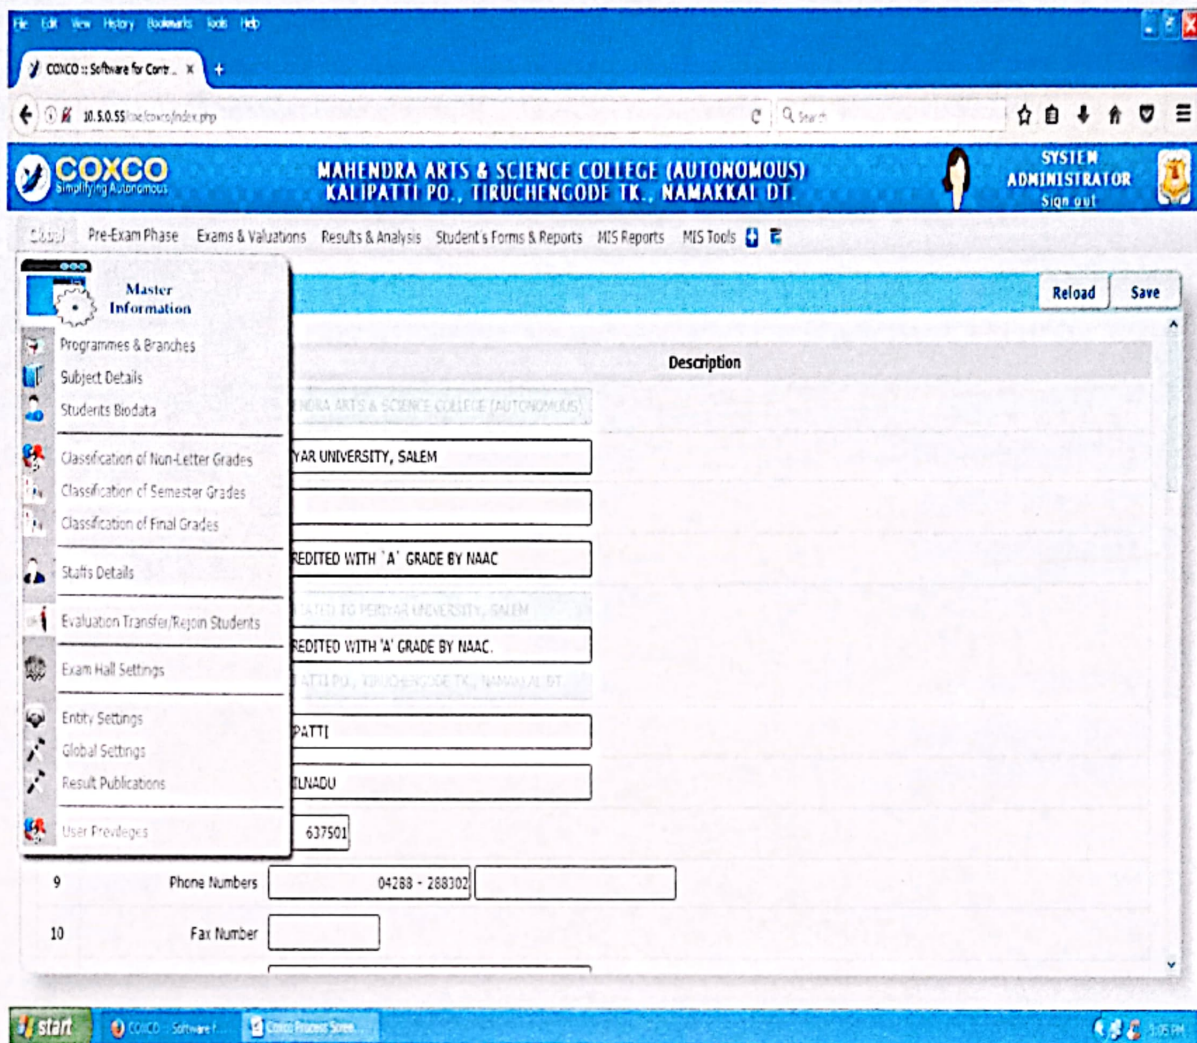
File Edit View History Bookmarks Tools Help

COXCO :: Software for Contr... ×

10.5.0.55/coe/coxco/index.php

Search

COXCO
Simplifying Autonomous

MAHENDRA ARTS & SCIENCE COLLEGE (AUTONOMOUS)
KALIPATTI PO., TIRUCHENGODE TK., NAMAKKAL DT.

SYSTEM ADMINISTRATOR
Sign out

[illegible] Pre-Exam Phase Exams & Valuations Results & Analysis Student's Forms & Reports MIS Reports MIS Tools

Master Information

Programmes & Branches
Subject Details
Students Biodata
Classification of Non-Letter Grades
Classification of Semester Grades
Classification of Final Grades
Staffs Details
Evaluation Transfer/Rejoin Students
Exam Hall Settings
Entity Settings
Global Settings
Result Publications
User Previleges

Reload Save

Description

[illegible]NDRA ARTS & SCIENCE COLLEGE (AUTONOMOUS)

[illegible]YAR UNIVERSITY, SALEM

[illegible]REDITED WITH 'A' GRADE BY NAAC

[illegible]ATED TO PERIYAR UNIVERSITY, SALEM

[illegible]REDITED WITH 'A' GRADE BY NAAC.

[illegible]ATTI PO., TIRUCHENGODE TK., NAMAKKAL DT.

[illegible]PATTI

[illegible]ILNADU

637501

9 Phone Numbers 04288 - 288302

10 Fax Number

start COXCO - Software f... Coxco Process Scree...

3:05 PM